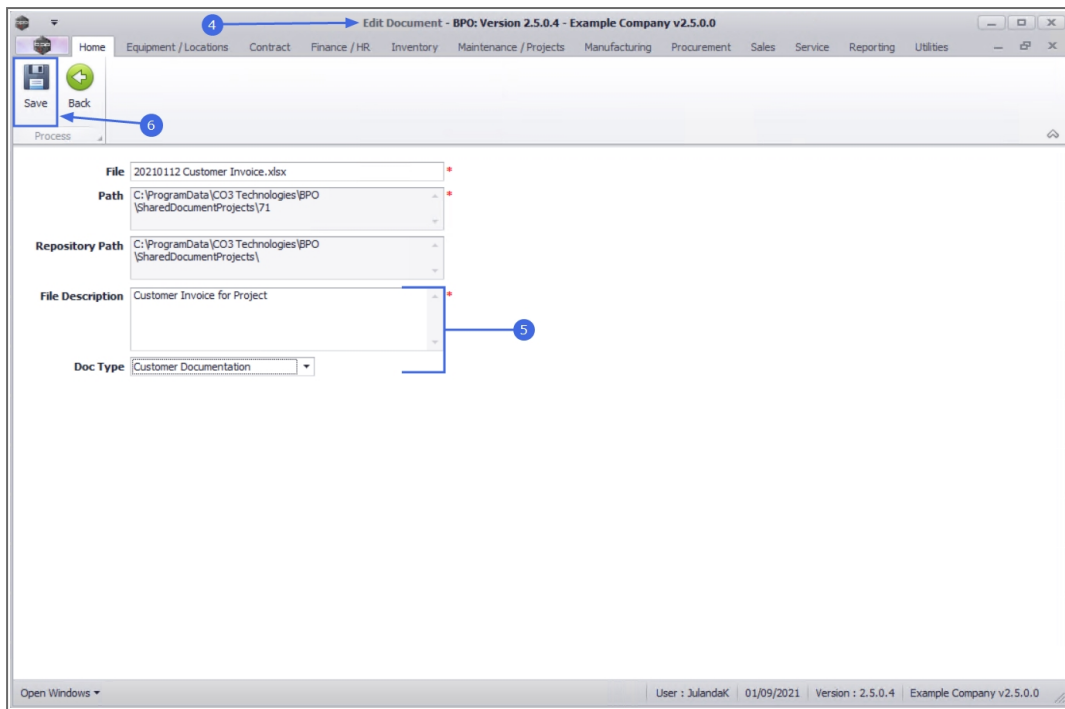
4
Edit Document - BPO: Version 2.5.0.4 - Example Company v2.5.0.0

Home Equipment / Locations Contract Finance / HR Inventory Maintenance / Projects Manufacturing Procurement Sales Service Reporting Utilities

Save Back
Process
6

File 20210112 Customer Invoice.xlsx *
Path C:\ProgramData\CO3 Technologies\BPO \SharedDocumentProjects\71 *
Repository Path C:\ProgramData\CO3 Technologies\BPO \SharedDocumentProjects\
File Description Customer Invoice for Project *
5
Doc Type Customer Documentation

Open Windows ▾
User : JulandaK | 01/09/2021 | Version : 2.5.0.4 | Example Company v2.5.0.0